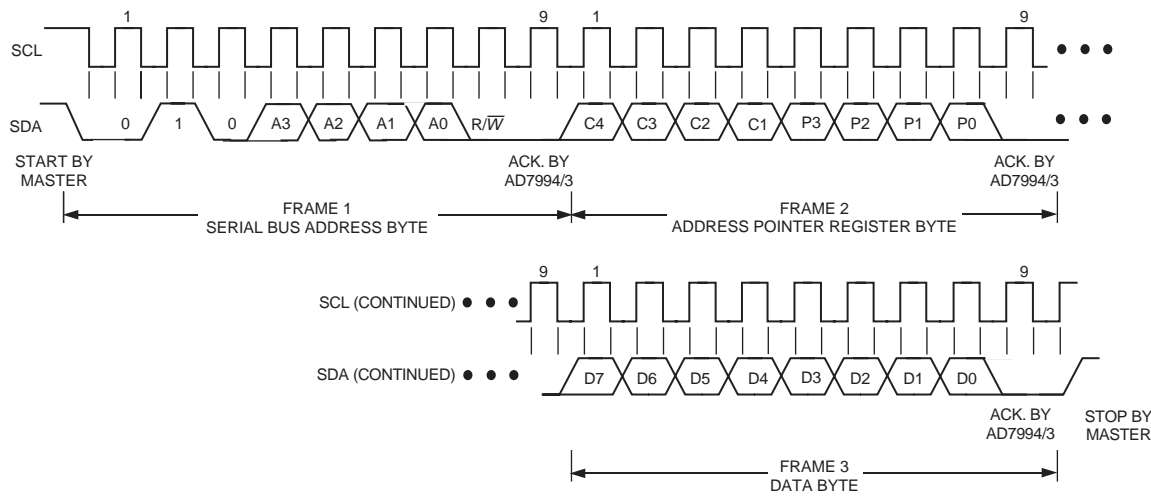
1

9

1

9

SCL

SDA

0

1

0

A3

A2

A1

A0

R/$\overline{W}$

C4

C3

C2

C1

P3

P2

P1

P0

START BY MASTER

ACK. BY AD7994/3

ACK. BY AD7994/3

FRAME 1
SERIAL BUS ADDRESS BYTE

FRAME 2
ADDRESS POINTER REGISTER BYTE

9

1

9

SCL (CONTINUED)

SDA (CONTINUED)

D7

D6

D5

D4

D3

D2

D1

D0

ACK. BY AD7994/3

STOP BY MASTER

FRAME 3
DATA BYTE